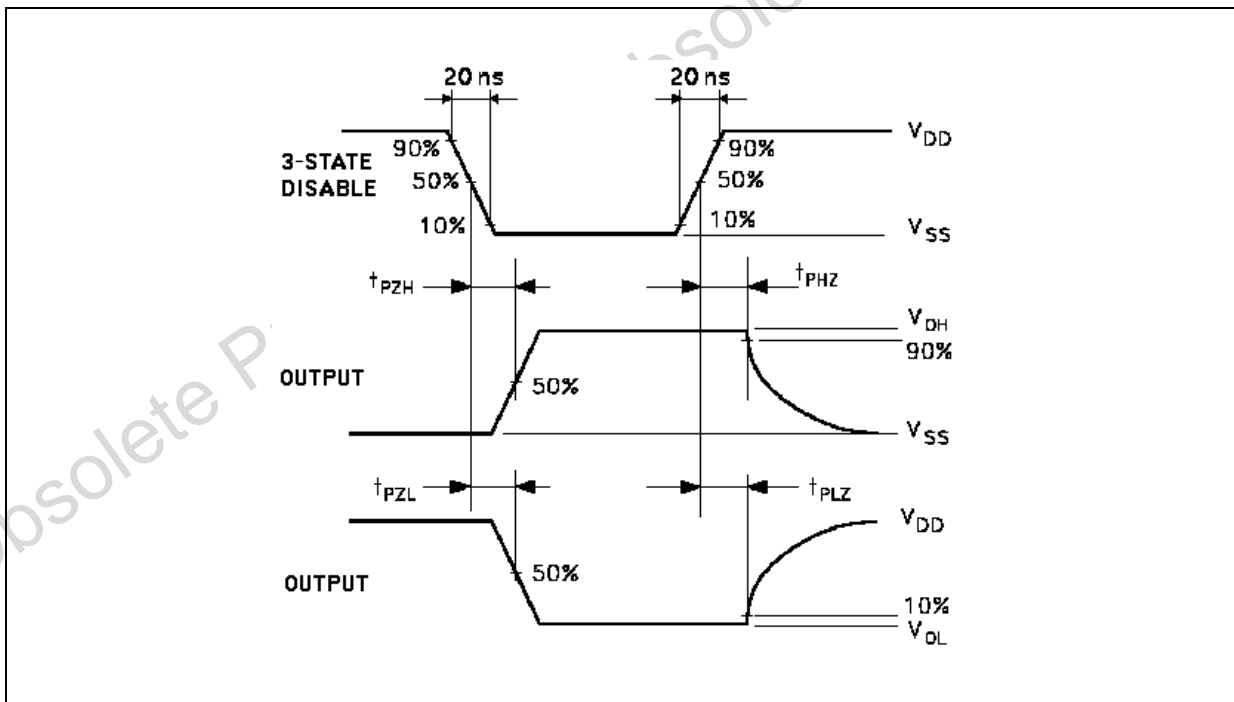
Obsolete Product(s) - Obsolete

20 ns

20 ns

3-STATE DISABLE

90%

50%

10%

90%

50%

10%

$V_{DD}$

$V_{SS}$

$t_{PZH}$

$t_{PHZ}$

OUTPUT

50%

$V_{OH}$

90%

$V_{SS}$

$t_{PZL}$

$t_{PLZ}$

OUTPUT

50%

$V_{DD}$

10%

$V_{OL}$